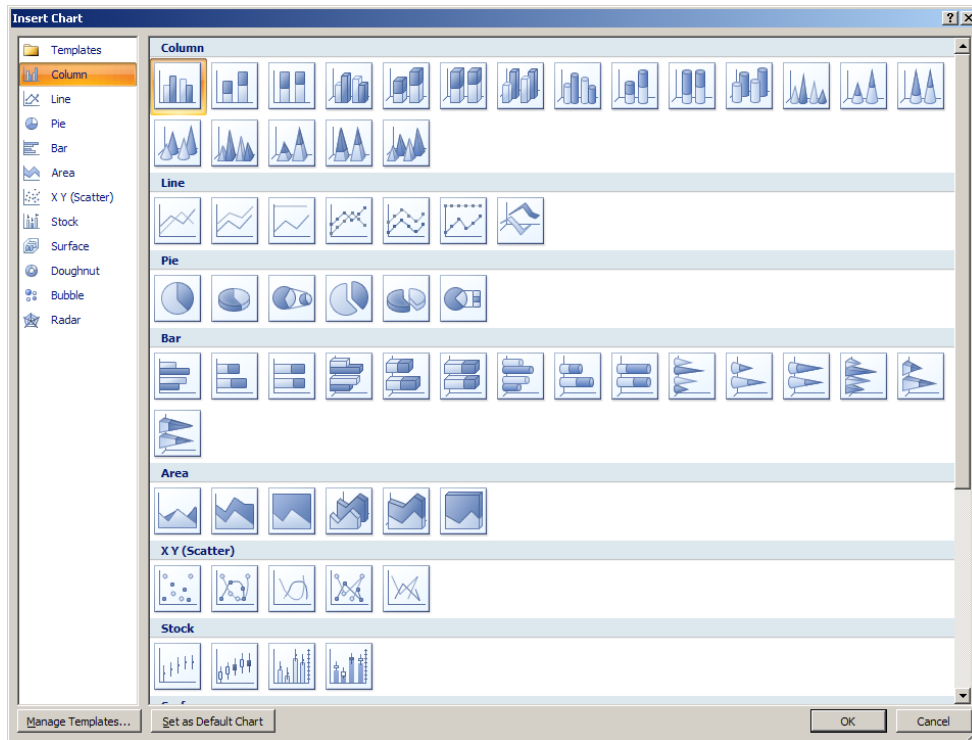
Insert Chart

?

Templates
Column
Line
Pie
Bar
Area
X Y (Scatter)
Stock
Surface
Doughnut
Bubble
Radar

Column

Line

Pie

Bar

Area

X Y (Scatter)

Stock

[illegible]

Manage Templates...

Set as Default Chart

OK

Cancel